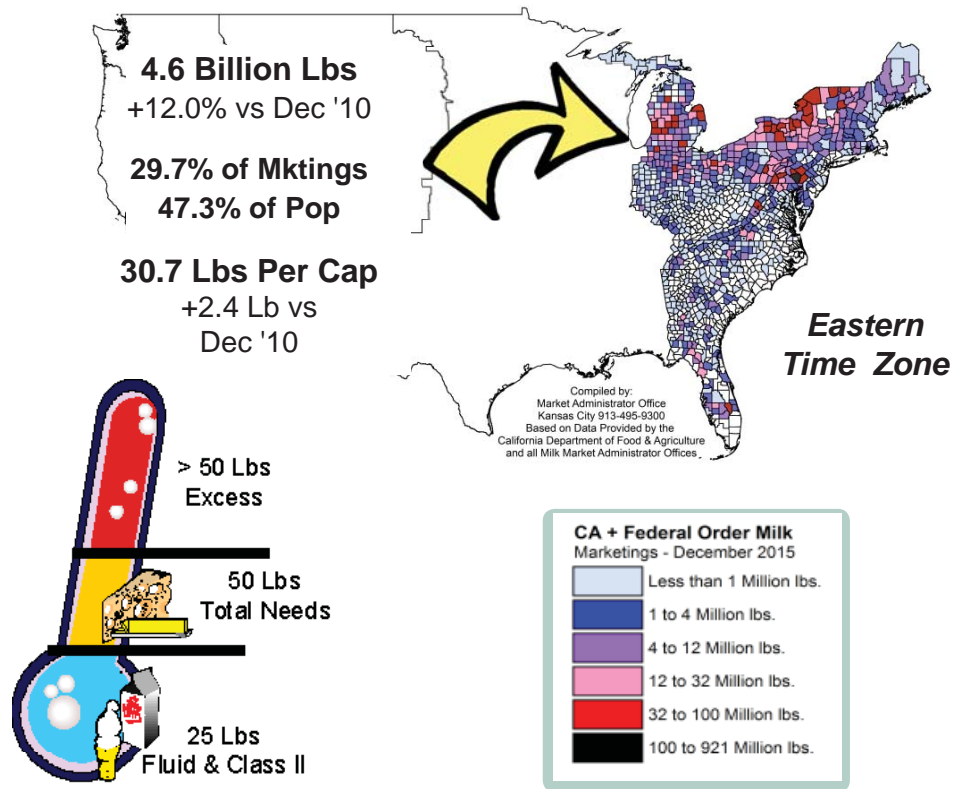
4.6 Billion Lbs
+12.0% vs Dec '10

29.7% of Mktings
47.3% of Pop

30.7 Lbs Per Cap
+2.4 Lb vs
Dec '10

Eastern
Time Zone

Compiled by:
Market Administrator Office
Kansas City 913-495-9300
Based on Data Provided by the
California Department of Food & Agriculture
and all Milk Market Administrator Offices

> 50 Lbs
Excess

50 Lbs
Total Needs

25 Lbs
Fluid & Class II

CA + Federal Order Milk
Marketings - December 2015

Less than 1 Million lbs.
1 to 4 Million lbs.
4 to 12 Million lbs.
12 to 32 Million lbs.
32 to 100 Million lbs.
100 to 921 Million lbs.